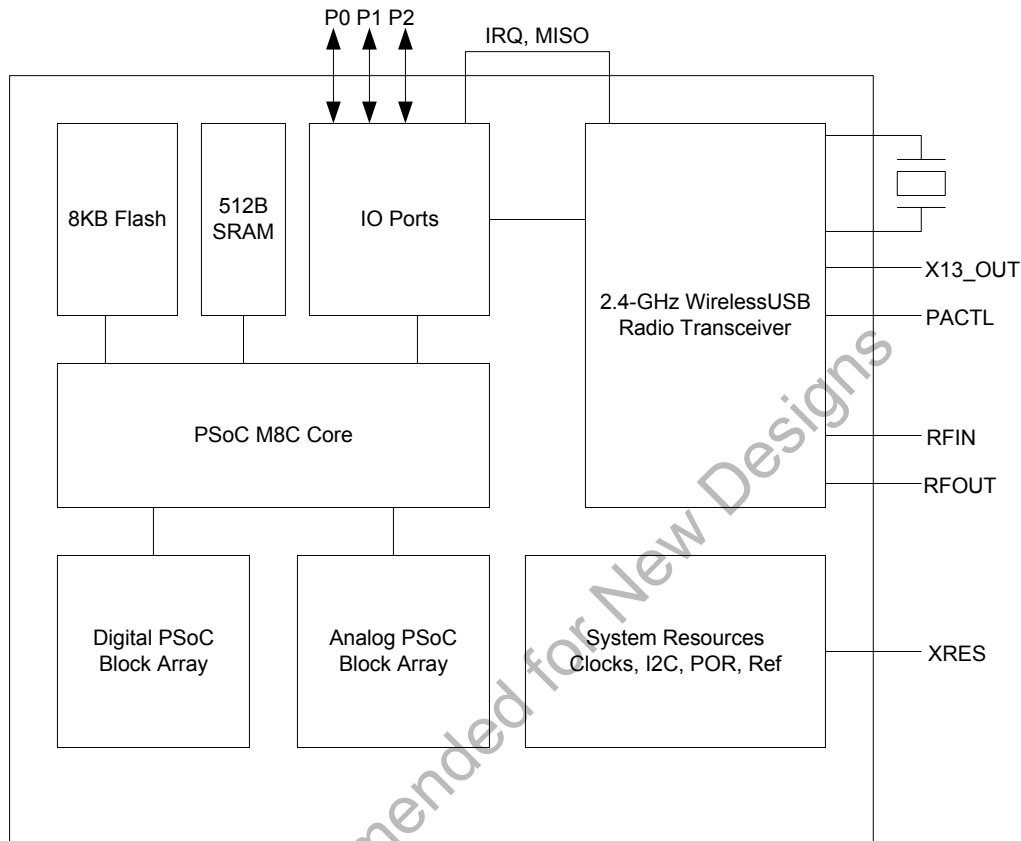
P0 P1 P2

IRQ, MISO

8KB Flash

512B SRAM

IO Ports

2.4-GHz WirelessUSB Radio Transceiver

X13_OUT

PACTL

PSoC M8C Core

RFIN

RFOUT

Digital PSoC Block Array

Analog PSoC Block Array

System Resources Clocks, I2C, POR, Ref

XRES

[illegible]mended for New Designs